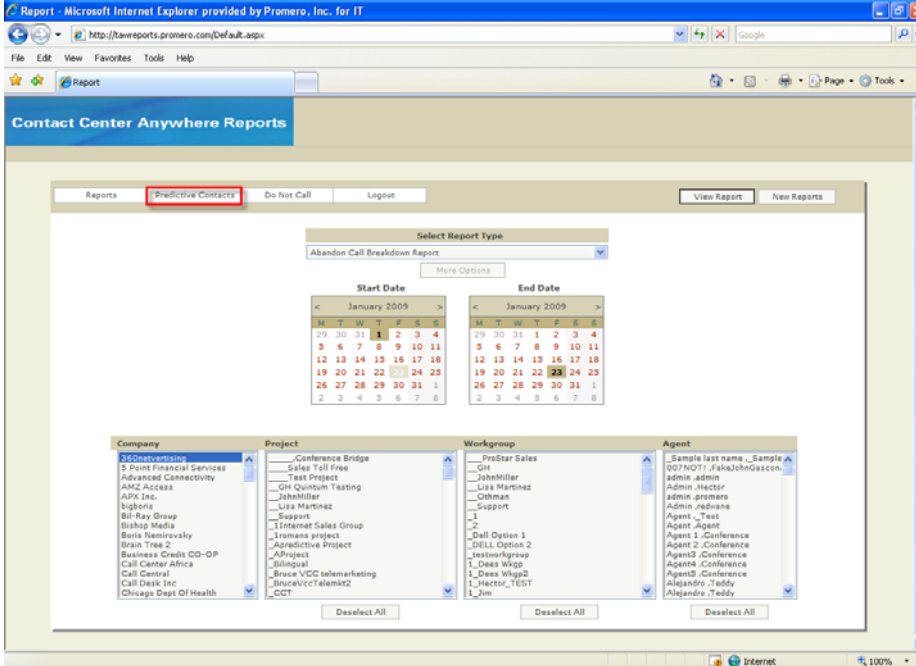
Report - Microsoft Internet Explorer provided by Promero, Inc. for IT

http://tawreports.promero.com/Default.aspx

Google

File Edit View Favorites Tools Help

Report

Page Tools

Contact Center Anywhere Reports

Reports | Predictive Contacts | Do Not Call | Logout

View Report | New Reports

Select Report Type

Abandon Call Breakdown Report

More Options

Start Date

< January 2009 >

| M | T | W | T | F | S | S |
|---|---|---|---|---|---|---|
| 29 | 30 | 31 | 1 | 2 | 3 | 4 |
| 5 | 6 | 7 | 8 | 9 | 10 | 11 |
| 12 | 13 | 14 | 15 | 16 | 17 | 18 |
| 19 | 20 | 21 | 22 | 23 | 24 | 25 |
| 26 | 27 | 28 | 29 | 30 | 31 | 1 |
| 2 | 3 | 4 | 5 | 6 | 7 | 8 |

End Date

< January 2009 >

| M | T | W | T | F | S | S |
|---|---|---|---|---|---|---|
| 29 | 30 | 31 | 1 | 2 | 3 | 4 |
| 5 | 6 | 7 | 8 | 9 | 10 | 11 |
| 12 | 13 | 14 | 15 | 16 | 17 | 18 |
| 19 | 20 | 21 | 22 | 23 | 24 | 25 |
| 26 | 27 | 28 | 29 | 30 | 31 | 1 |
| 2 | 3 | 4 | 5 | 6 | 7 | 8 |

Company
360netvertising
5 Point Financial Services
Advanced Connectivity
AMZ Access
APX Inc.
bigboria
Bil-Ray Group
Bishop Media
Boris Nemirovsky
Brain Tree 2
Business Credit CO-OP
Call Center Africa
Call Central
Call Desk Inc
Chicago Dept Of Health

Project
____Conference Bridge
____Sales Toll Free
___Test Project
_GH Quintum Testing
_JohnMiller
_Lisa Martinez
_Support
_1Internet Sales Group
_1rsmans project
_Apredictive Project
_AProject
_Bilingual
_Bruce VCC telemarketing
_BruceVccTelemkt2
_CCT

Workgroup
__ProStar Sales
_GH
_JohnMiller
_Lisa Martinez
_Othman
_Support
_1
_2
_Dell Option 1
_DELL Option 2
_testworkgroup
1_Dees Wkgp
1_Dees Wkgp2
1_Hector_TEST
1_Jim

Agent
_Sample last name ,_Sample
007NOT! ,FakeJohnGascon
admin ,admin
Admin ,Hector
admin ,promero
Admin ,redwane
Agent ,_Test
Agent ,Agent
Agent 1 ,Conference
Agent 2 ,Conference
Agent3 ,Conference
Agent4 ,Conference
Agent5 ,Conference
Alejandro ,Teddy
Alejandro ,Teddy

Deselect All | Deselect All | Deselect All | Deselect All

Internet

100%